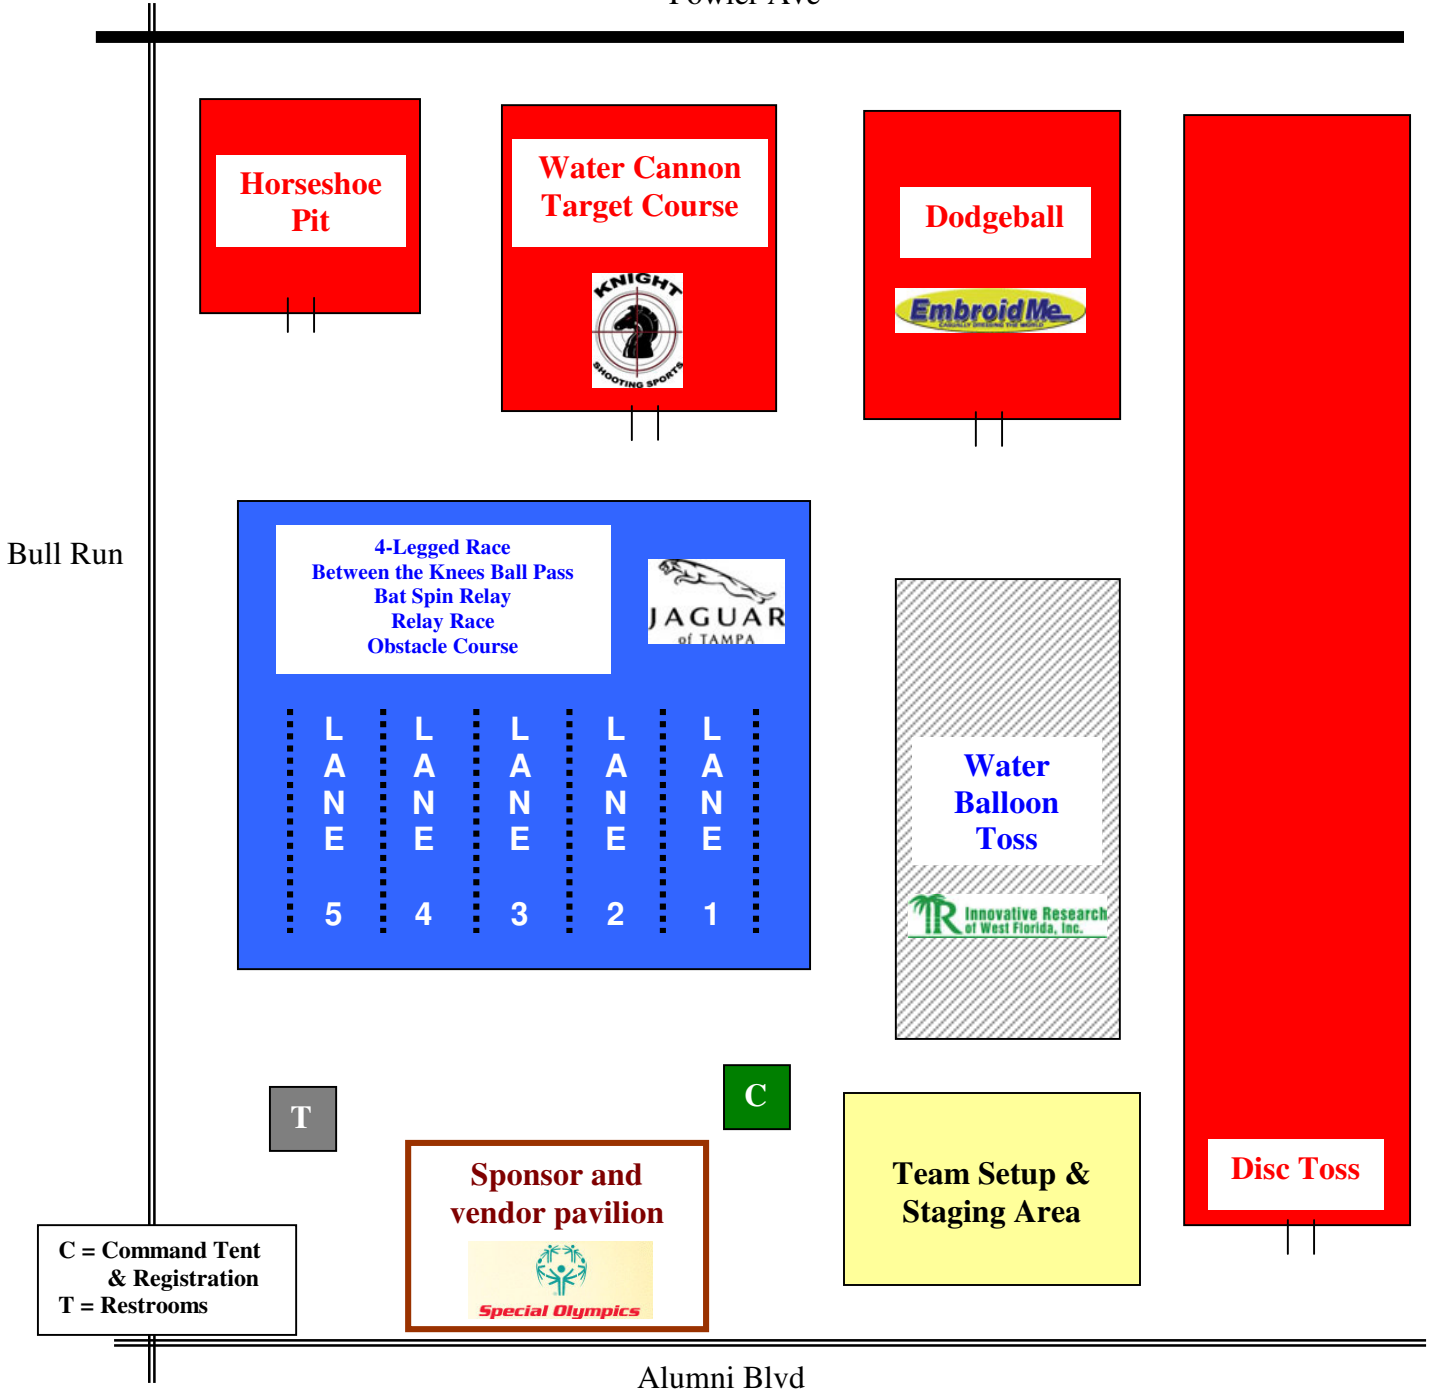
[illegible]

Horseshoe Pit

Water Cannon Target Course

KNIGHT SHOOTING SPORTS

Dodgeball

EmbroidMe

Bull Run

4-Legged Race
Between the Knees Ball Pass
Bat Spin Relay
Relay Race
Obstacle Course

JAGUAR of TAMPA

LANE 5 LANE 4 LANE 3 LANE 2 LANE 1

Water Balloon Toss

Innovative Research of West Florida, Inc.

T

C

Sponsor and vendor pavilion

Special Olympics

Team Setup & Staging Area

Disc Toss

C = Command Tent & Registration
T = Restrooms

Alumni Blvd